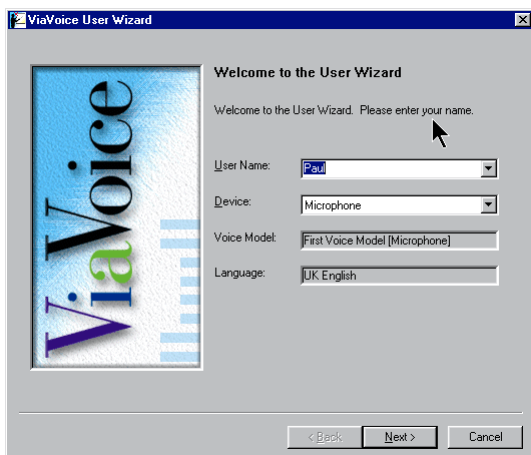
ViaVoice User Wizard

ViaVoice

Welcome to the User Wizard

Welcome to the User Wizard. Please enter your name.

User Name: Paul

Device: Microphone

Voice Model: First Voice Model [Microphone]

Language: UK English

< Back
Next >
Cancel